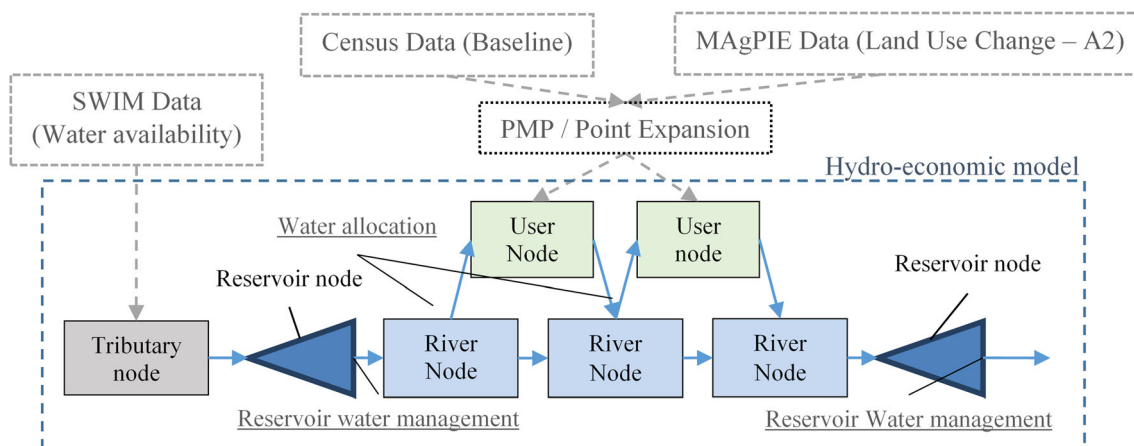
Census Data (Baseline)

MAgPIE Data (Land Use Change – A2)

SWIM Data (Water availability)

PMP / Point Expansion

Hydro-economic model

Water allocation

User Node

User node

Reservoir node

Reservoir node

Tributary node

River Node

River Node

River Node

Reservoir water management

Reservoir Water management